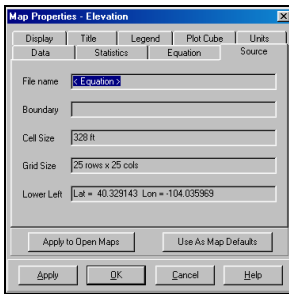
Map Properties - Elevation

Display | Title | Legend | Plot Cube | Units
Data | Statistics | Equation | Source

File name < Equation >

Boundary

Cell Size 328 ft

Grid Size 25 rows x 25 cols

Lower Left Lat = 40.329143 Lon = -104.035969

Apply to Open Maps

Use As Map Defaults

Apply

OK

Cancel

Help